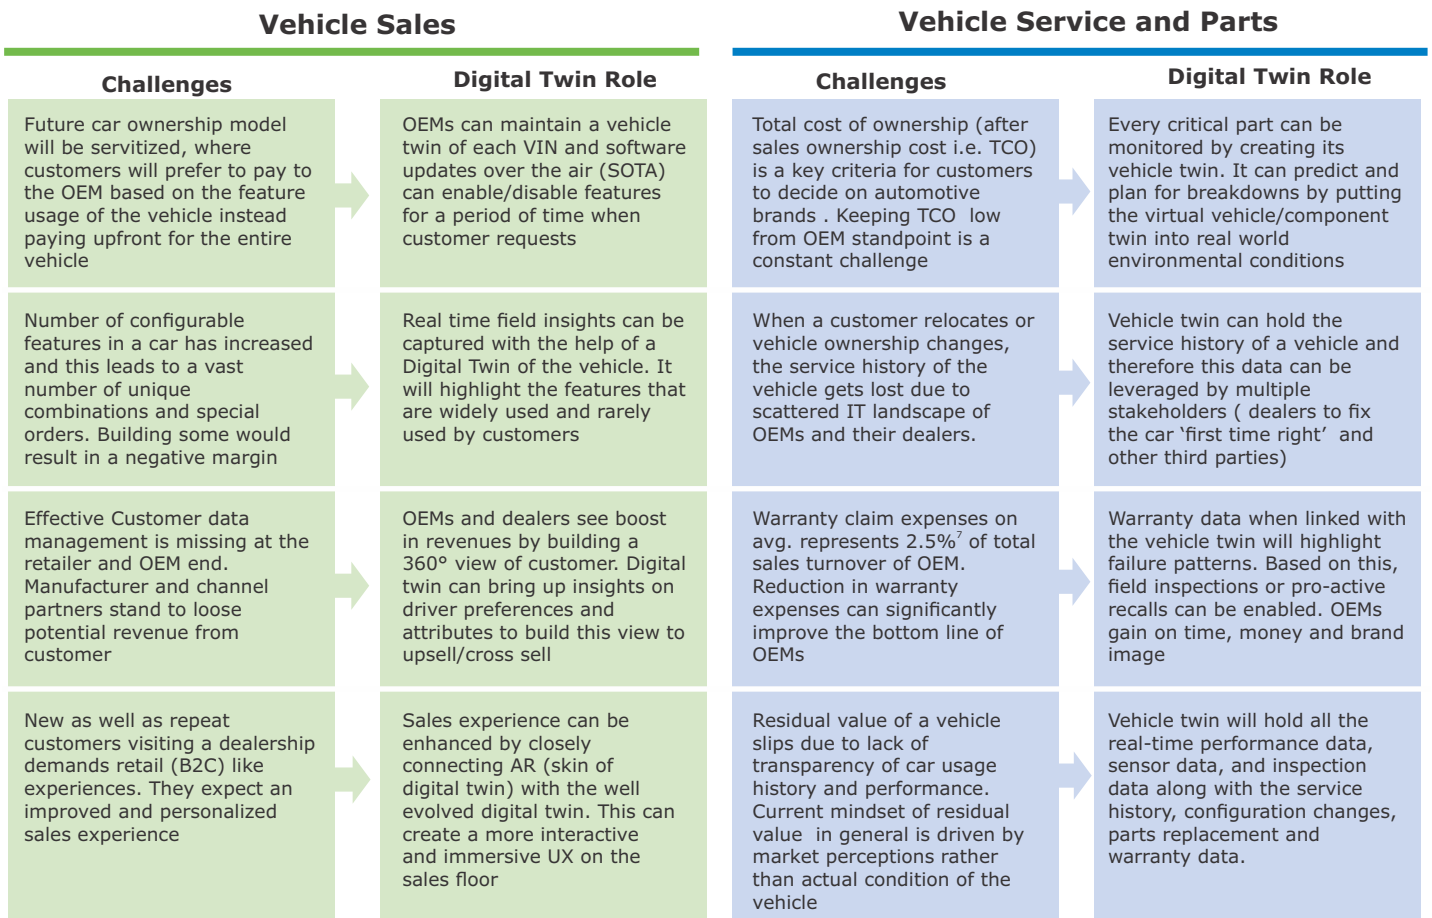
Vehicle Sales

Challenges

Digital Twin Role

Future car ownership model will be servitized, where customers will prefer to pay to the OEM based on the feature usage of the vehicle instead paying upfront for the entire vehicle

OEMs can maintain a vehicle twin of each VIN and software updates over the air (SOTA) can enable/disable features for a period of time when customer requests

Number of configurable features in a car has increased and this leads to a vast number of unique combinations and special orders. Building some would result in a negative margin

Real time field insights can be captured with the help of a Digital Twin of the vehicle. It will highlight the features that are widely used and rarely used by customers

Effective Customer data management is missing at the retailer and OEM end. Manufacturer and channel partners stand to loose potential revenue from customer

OEMs and dealers see boost in revenues by building a 360° view of customer. Digital twin can bring up insights on driver preferences and attributes to build this view to upsell/cross sell

New as well as repeat customers visiting a dealership demands retail (B2C) like experiences. They expect an improved and personalized sales experience

Sales experience can be enhanced by closely connecting AR (skin of digital twin) with the well evolved digital twin. This can create a more interactive and immersive UX on the sales floor

Vehicle Service and Parts

Challenges

Digital Twin Role

Total cost of ownership (after sales ownership cost i.e. TCO) is a key criteria for customers to decide on automotive brands . Keeping TCO low from OEM standpoint is a constant challenge

Every critical part can be monitored by creating its vehicle twin. It can predict and plan for breakdowns by putting the virtual vehicle/component twin into real world environmental conditions

When a customer relocates or vehicle ownership changes, the service history of the vehicle gets lost due to scattered IT landscape of OEMs and their dealers.

Vehicle twin can hold the service history of a vehicle and therefore this data can be leveraged by multiple stakeholders ( dealers to fix the car ‘first time right’ and other third parties)

Warranty claim expenses on avg. represents 2.5%$^7$ of total sales turnover of OEM. Reduction in warranty expenses can significantly improve the bottom line of OEMs

Warranty data when linked with the vehicle twin will highlight failure patterns. Based on this, field inspections or pro-active recalls can be enabled. OEMs gain on time, money and brand image

Residual value of a vehicle slips due to lack of transparency of car usage history and performance. Current mindset of residual value in general is driven by market perceptions rather than actual condition of the vehicle

Vehicle twin will hold all the real-time performance data, sensor data, and inspection data along with the service history, configuration changes, parts replacement and warranty data.